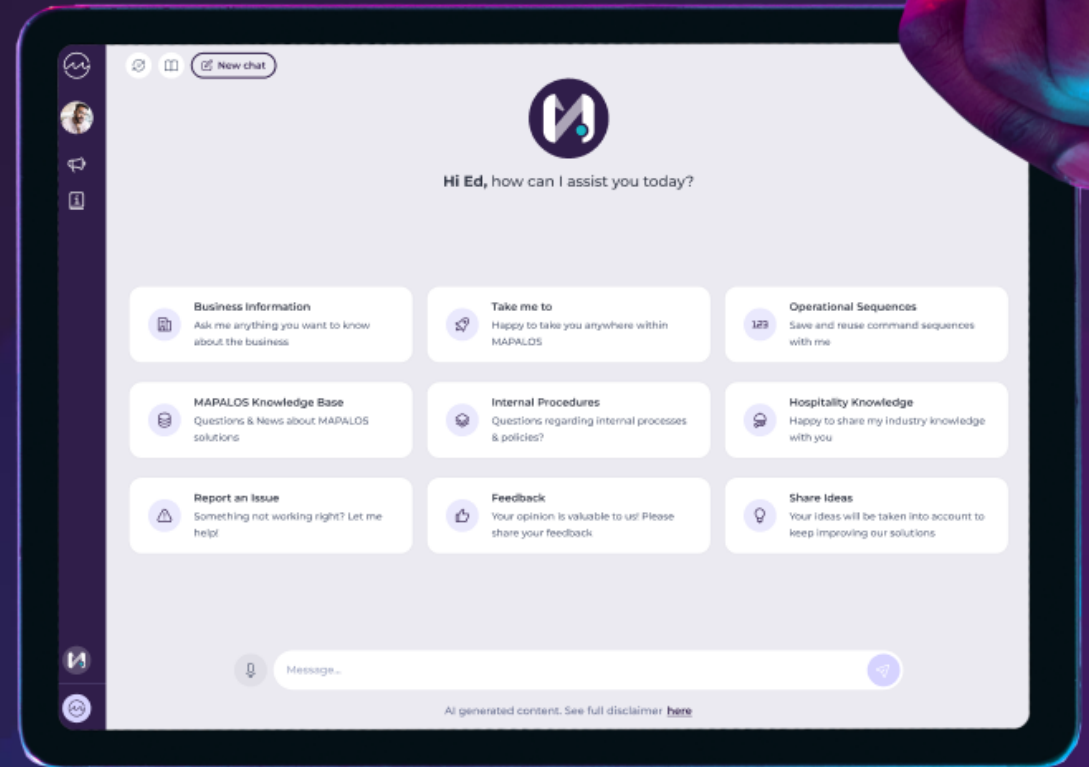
New chat

Hi Ed, how can I assist you today?

Business Information
Ask me anything you want to know about the business

Take me to
Happy to take you anywhere within MAPALOS

123

Operational Sequences
Save and reuse command sequences with me

MAPALOS Knowledge Base
Questions & News about MAPALOS solutions

Internal Procedures
Questions regarding internal processes & policies?

Hospitality Knowledge
Happy to share my industry knowledge with you

Report an Issue
Something not working right? Let me help!

Feedback
Your opinion is valuable to us! Please share your feedback

Share Ideas
Your ideas will be taken into account to keep improving our solutions

Message...

AI generated content. See full disclaimer here